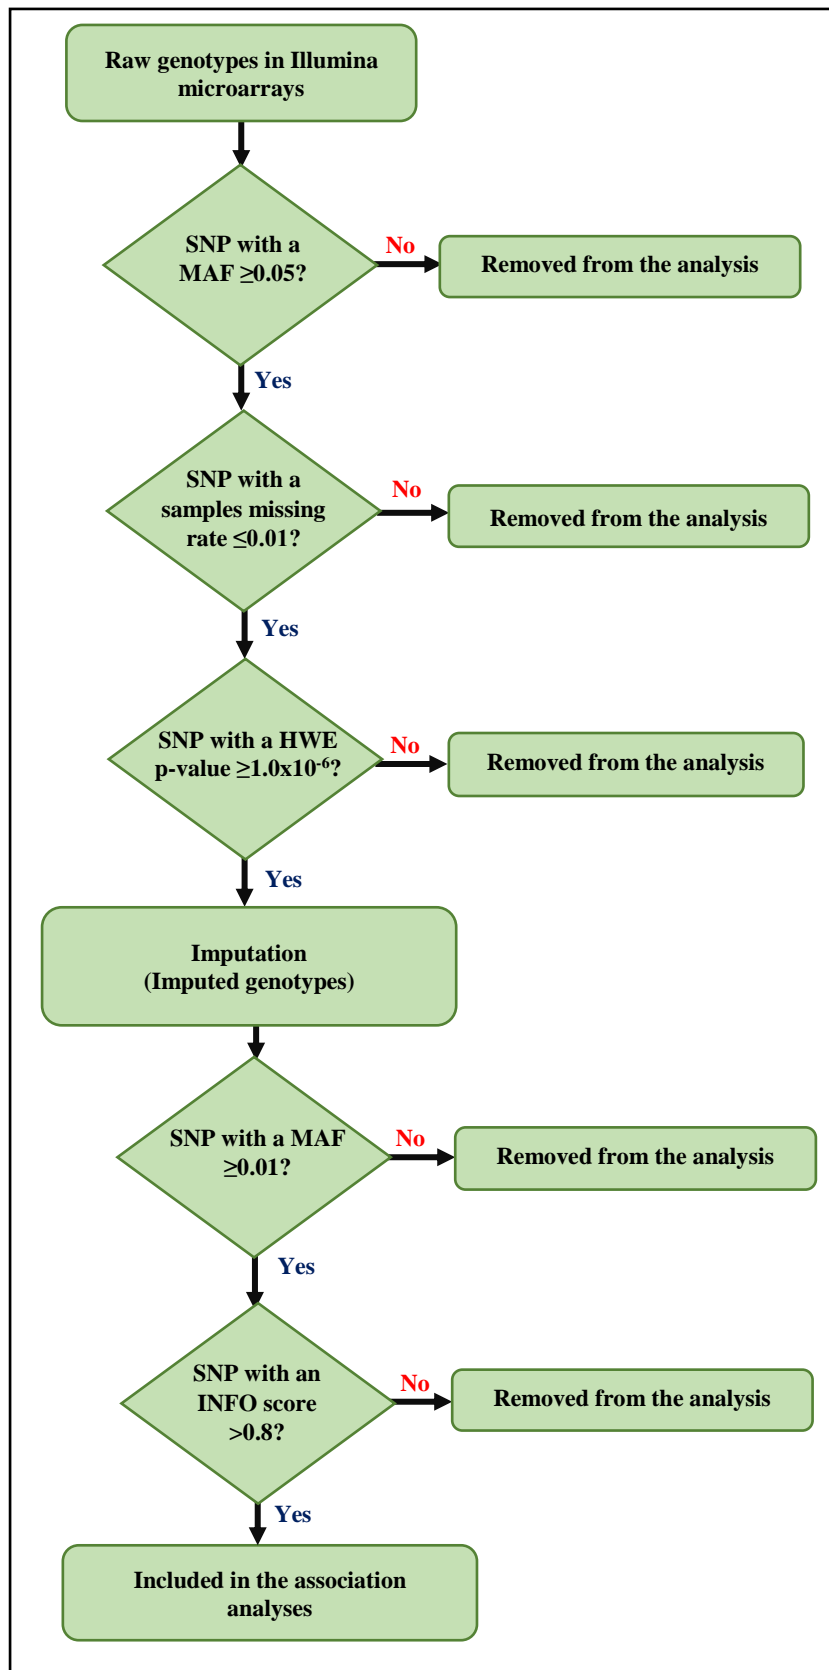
Raw genotypes in Illumina microarrays

SNP with a MAF ≥0.05?

No

Removed from the analysis

Yes

SNP with a samples missing rate ≤0.01?

No

Removed from the analysis

Yes

SNP with a HWE p-value ≥$1.0x10^{-6}$?

No

Removed from the analysis

Yes

Imputation (Imputed genotypes)

SNP with a MAF ≥0.01?

No

Removed from the analysis

Yes

SNP with an INFO score >0.8?

No

Removed from the analysis

Yes

Included in the association analyses